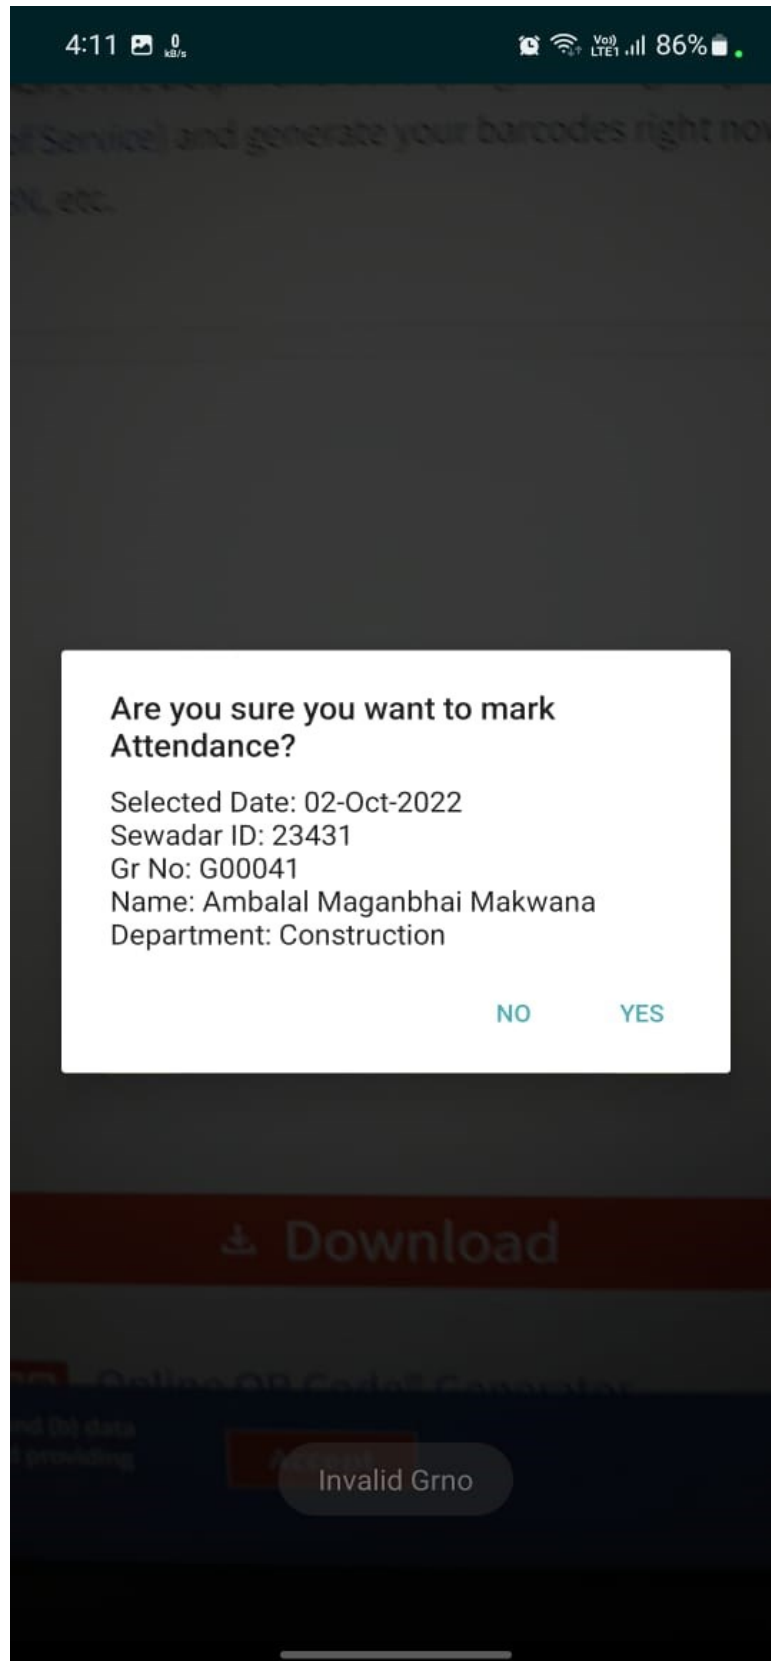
4:11 0 kB/s

86%

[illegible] Service) and generate your barcodes right now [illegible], etc.

Are you sure you want to mark Attendance?

Selected Date: 02-Oct-2022
Sewadar ID: 23431
Gr No: G00041
Name: Ambalal Maganbhai Makwana
Department: Construction

NO YES

Download

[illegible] Online QR Code® Generator

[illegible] and (b) data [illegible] providing

Accept

Invalid Grno